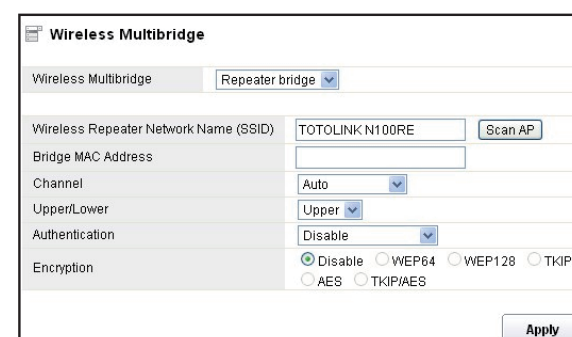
Wireless Multibridge

| Wireless Multibridge | Repeater bridge |
|---|---|

| Wireless Repeater Network Name (SSID) | TOTOLINK N100RE Scan AP |
|---|---|
| Bridge MAC Address | |
| Channel | Auto |
| Upper/Lower | Upper |
| Authentication | Disable |
| Encryption | Disable WEP64 WEP128 TKIP AES TKIP/AES |

Apply